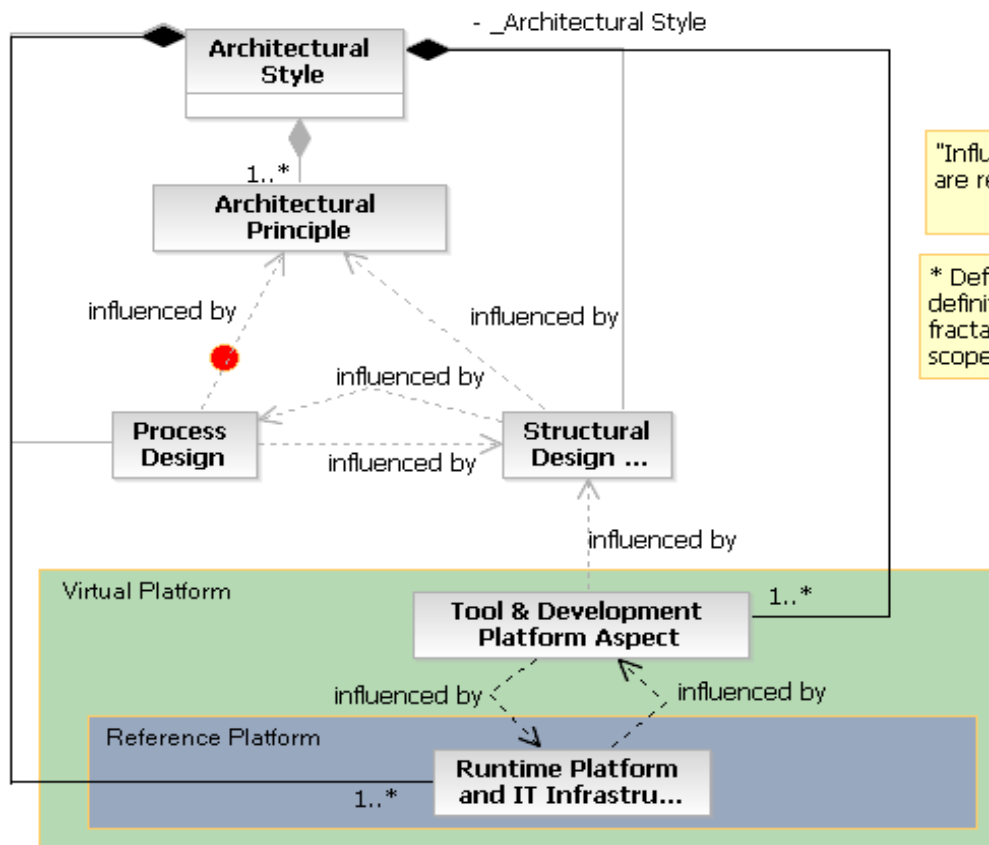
- _Architectural Style

Architectural Style

1..*

Architectural Principle

influenced by

influenced by

influenced by

Process Design

influenced by

Structural Design ...

influenced by

"Influ are re

* Def definit fracta scope

Virtual Platform

1..*

Tool & Development Platform Aspect

influenced by

influenced by

Reference Platform

Runtime Platform and IT Infrastru...

1..*